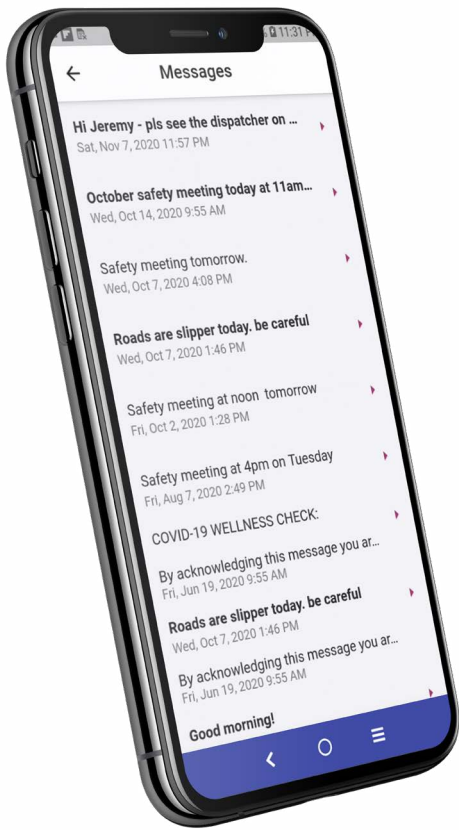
11:31

Messages

Hi Jeremy - pls see the dispatcher on ...
Sat, Nov 7, 2020 11:57 PM

October safety meeting today at 11am...
Wed, Oct 14, 2020 9:55 AM

Safety meeting tomorrow.
Wed, Oct 7, 2020 4:08 PM

Roads are slipper today. be careful
Wed, Oct 7, 2020 1:46 PM

Safety meeting at noon tomorrow
Fri, Oct 2, 2020 1:28 PM

Safety meeting at 4pm on Tuesday
Fri, Aug 7, 2020 2:49 PM

COVID-19 WELLNESS CHECK:

By acknowledging this message you ar...
Fri, Jun 19, 2020 9:55 AM

Roads are slipper today. be careful
Wed, Oct 7, 2020 1:46 PM

By acknowledging this message you ar...
Fri, Jun 19, 2020 9:55 AM

Good morning!